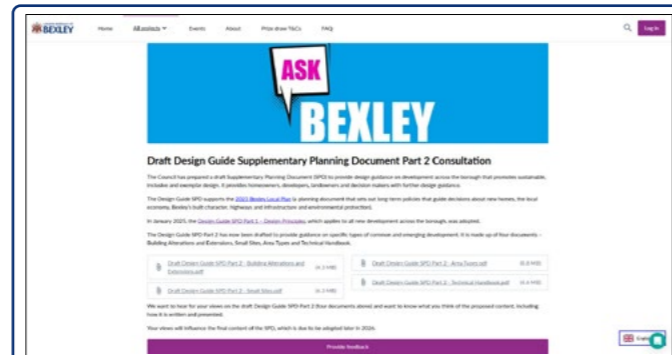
BEXLEY

Home All projects Events About Prize draw T&Cs FAQ

Log in

ASK BEXLEY

Draft Design Guide Supplementary Planning Document Part 2 Consultation

The Council has prepared a draft Supplementary Planning Document (SPD) to provide design guidance on development across the borough that promotes sustainable, inclusive and exemplar design. It provides homeowners, developers, landowners and decision makers with further design guidance.

The Design Guide SPD supports the 2023 Bexley Local Plan (a planning document that sets out long term policies that guide decisions about new homes, the local economy, Bexley's built character, highways and infrastructure and environmental protection).

In January 2025, the Design Guide SPD Part 1 – Design Principles, which applies to all new development across the borough, was adopted.

The Design Guide SPD Part 2 has now been drafted to provide guidance on specific types of common and emerging development. It is made up of four documents – Building Alterations and Extensions, Small Sites, Area Types and Technical Handbook.

Draft Design Guide SPD Part 2 - Building Alterations and Extensions.pdf (4.3 MB)

Draft Design Guide SPD Part 2 - Area Types.pdf (8.8 MB)

Draft Design Guide SPD Part 2 - Small Sites.pdf (4.3 MB)

Draft Design Guide SPD Part 2 - Technical Handbook.pdf (4.2 MB)

We want to hear for your views on the draft Design Guide SPD Part 2 (four documents above) and want to know what you think of the proposed content, including how it is written and presented.

Your views will influence the final content of the SPD, which is due to be adopted later in 2026.

Provide feedback

English